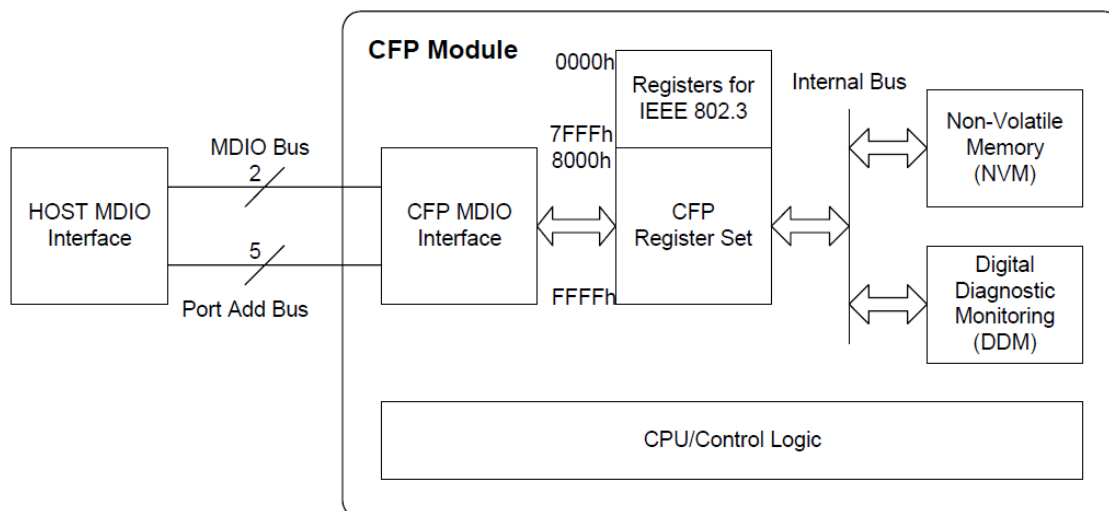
CFP Module

HOST MDIO Interface

MDIO Bus

2

5

Port Add Bus

CFP MDIO Interface

0000h

Registers for IEEE 802.3

7FFFh

8000h

CFP Register Set

FFFFh

Internal Bus

Non-Volatile Memory (NVM)

Digital Diagnostic Monitoring (DDM)

CPU/Control Logic